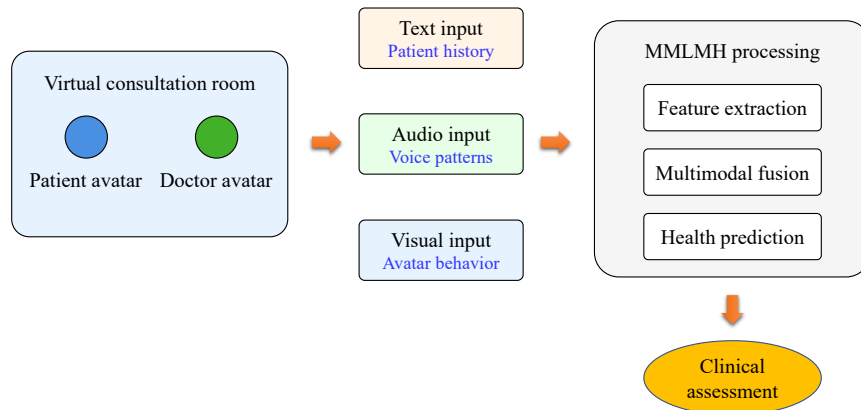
Virtual consultation room

Patient avatar

Doctor avatar

Text input
Patient history

Audio input
Voice patterns

Visual input
Avatar behavior

MMLMH processing

Feature extraction

Multimodal fusion

Health prediction

Clinical assessment